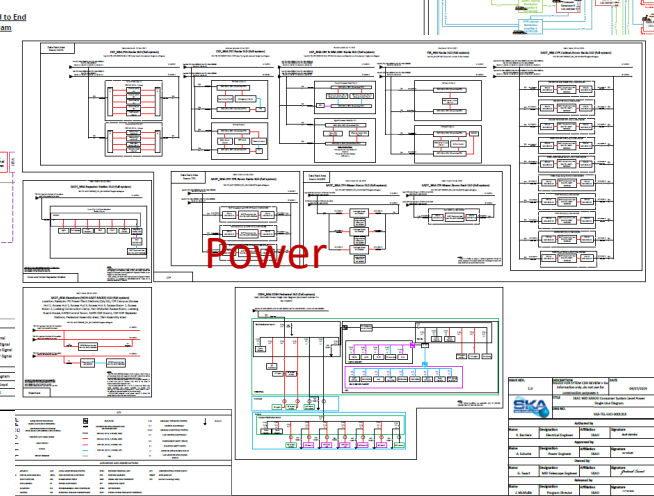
l to End
am

Power

SKA

Authored by
Name | Designation | Affiliation | Signature
A. Barbosa | Electrical Engineer | SKAO

Approved by
Name | Designation | Affiliation | Signature
A. Schutte | | SKAO

Name | Designation | Affiliation | Signature
G. Swart | SKA Telescope Engineer | SKAO

Released by
Name | Designation | Affiliation | Signature
J. McMullin | Program Director | SKAO